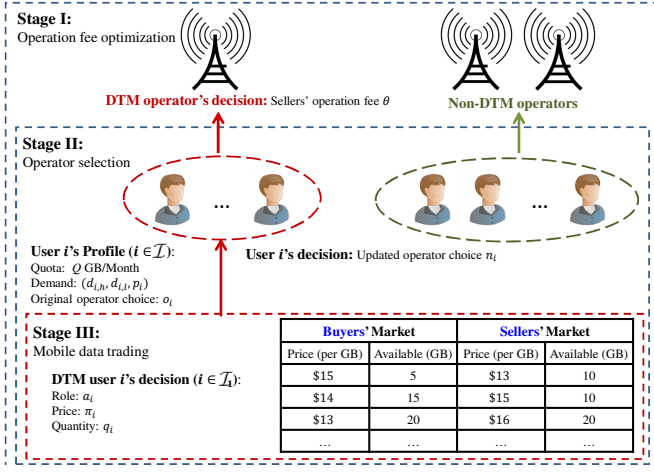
Stage I:
Operation fee optimization

DTM operator's decision: Sellers' operation fee $\theta$

Non-DTM operators

Stage II:
Operator selection

...

...

User $i$'s Profile ($i \in \mathcal{I}$):
Quota: $Q$ GB/Month
Demand: $(d_{i,h}, d_{i,l}, p_i)$
Original operator choice: $o_i$

User $i$'s decision: Updated operator choice $n_i$

Stage III:
Mobile data trading

DTM user $i$'s decision ($i \in \mathcal{I}_1$):
Role: $a_i$
Price: $\pi_i$
Quantity: $q_i$

| Buyers' Market | | Sellers' Market | |
|---|---|---|---|
| Price (per GB) | Available (GB) | Price (per GB) | Available (GB) |
| \$15 | 5 | \$13 | 10 |
| \$14 | 15 | \$15 | 10 |
| \$13 | 20 | \$16 | 20 |
| ... | ... | ... | ... |